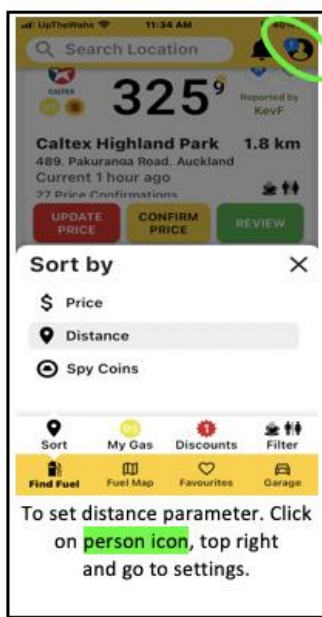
UpTheWahs 11:34 AM

Search Location

CALTEX

$325^9$

Reported by KevF

Caltex Highland Park 1.8 km

489, Pakuranga Road, Auckland

Current 1 hour ago

27 Price Confirmations

UPDATE PRICE

CONFIRM PRICE

REVIEW

Sort by

$ Price

Distance

Spy Coins

Sort

My Gas

Discounts

Filter

Find Fuel

Fuel Map

Favourites

Garage

To set distance parameter. Click on person icon, top right and go to settings.